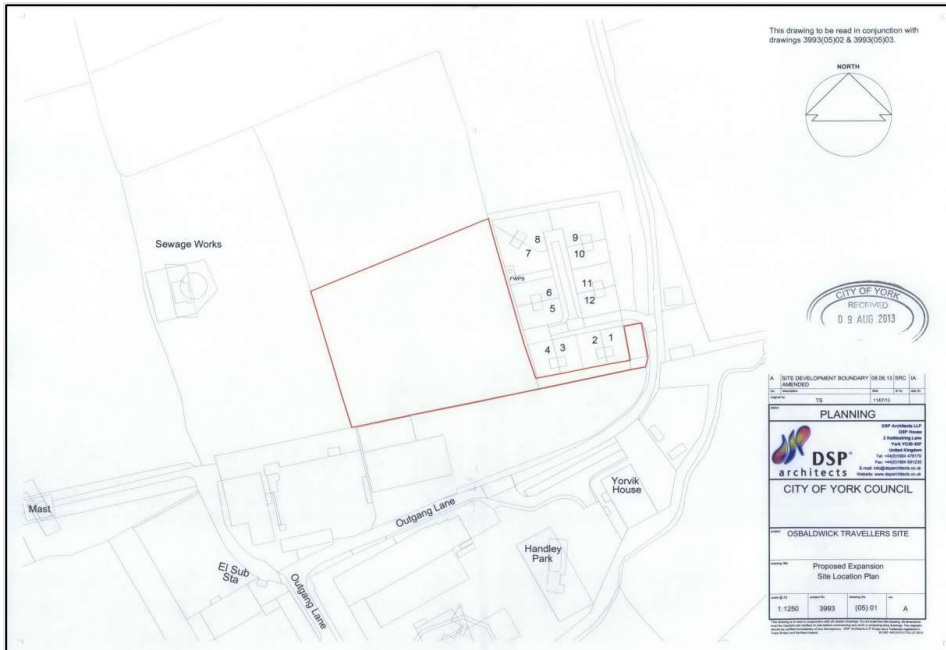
This drawing to be read in conjunction with drawings 3993(05)02 & 3993(05)03.

NORTH

Sewage Works

8
7
9
10
FWPS
6
5
11
12
4
3
2
1

CITY OF YORK
RECEIVED
0 9 AUG 2013

A SITE DEVELOPMENT BOUNDARY AMENDED 08.08.13 SRC IA

TG 11/07/13

PLANNING

DSP Architects LLP
DSP House
2 Kettlestring Lane
York YO30 4XF
United Kingdom
Tel: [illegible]
Fax: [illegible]
E-mail: info@dsparchitects.co.uk
Website: www.dsparchitects.co.uk

DSP
architects

CITY OF YORK COUNCIL

OSBALDWICK TRAVELLERS SITE

Proposed Expansion
Site Location Plan

1:1250 3993 (05) 01 A

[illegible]

Yorvik House

Mast

Outgang Lane

Handley Park

El Sub Sta

Outgang Lane